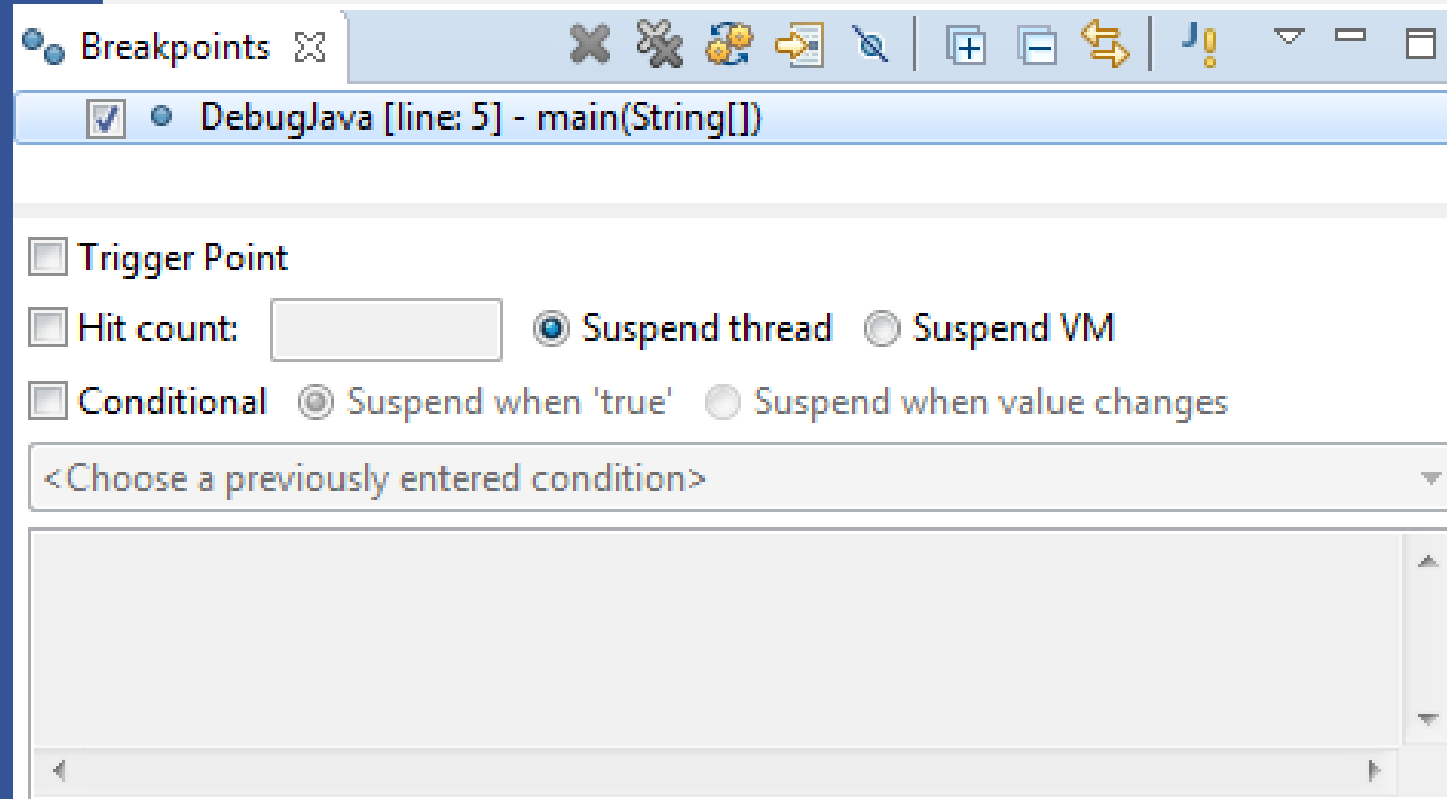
Breakpoints

DebugJava [line: 5] - main(String[])

Trigger Point

Hit count:

Suspend thread

Suspend VM

Conditional

Suspend when 'true'

Suspend when value changes

<Choose a previously entered condition>